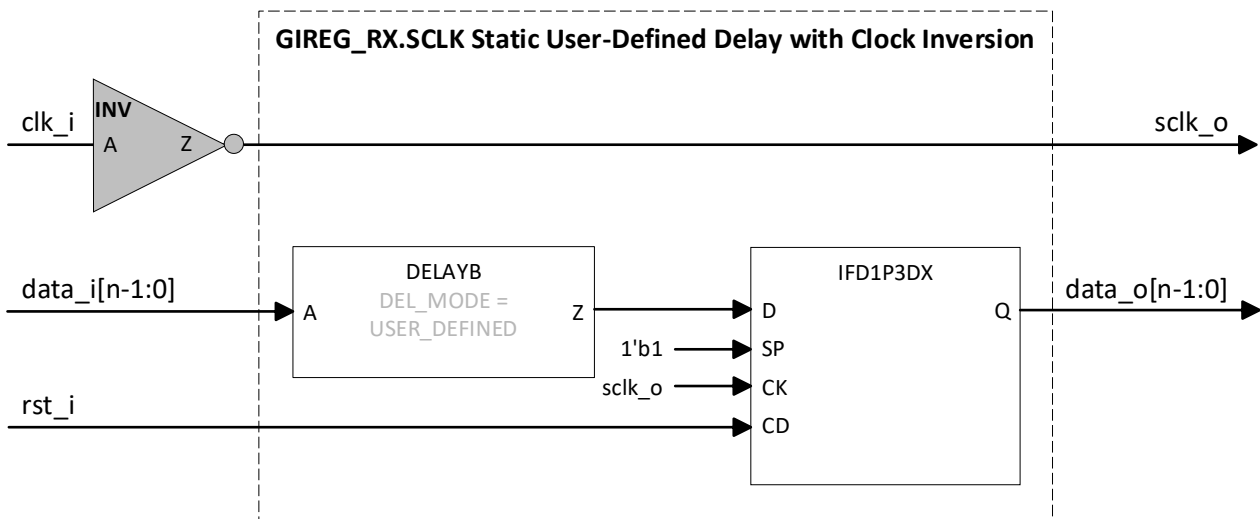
GIREG_RX.SCLK Static User-Defined Delay with Clock Inversion

clk_i

INV

A

Z

sclk_o

data_i[n-1:0]

A

DELAYB

DEL_MODE = USER_DEFINED

Z

IFD1P3DX

D

Q

data_o[n-1:0]

1'b1

SP

sclk_o

CK

rst_i

CD